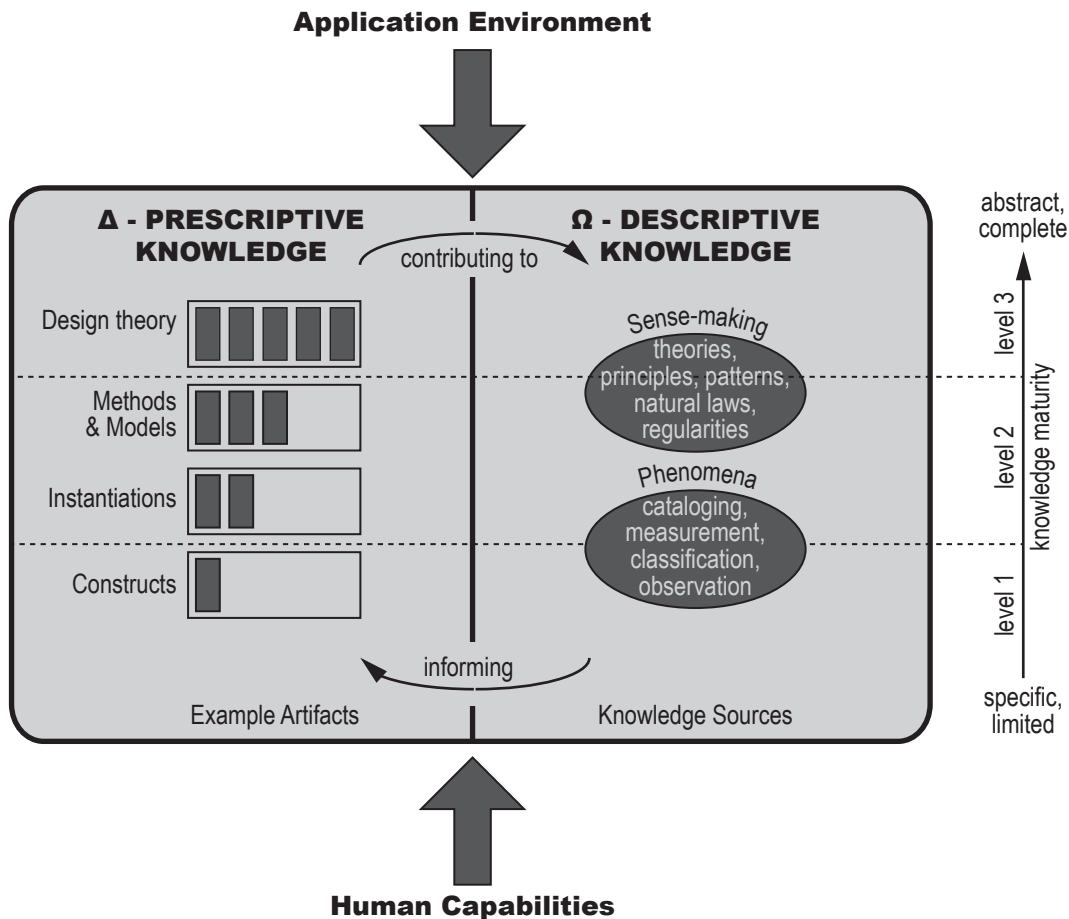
Application Environment

Δ - PRESCRIPTIVE KNOWLEDGE

contributing to

Ω - DESCRIPTIVE KNOWLEDGE

abstract, complete

Design theory

Sense-making

theories, principles, patterns, natural laws, regularities

level 3

Methods & Models

level 2

knowledge maturity

Instantiations

Phenomena

cataloging, measurement, classification, observation

Constructs

level 1

informing

Example Artifacts

Knowledge Sources

specific, limited

Human Capabilities